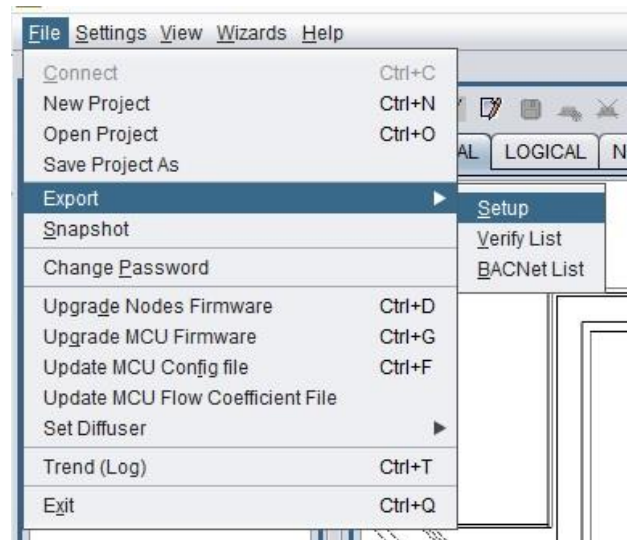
File Settings View Wizards Help

Connect Ctrl+C
New Project Ctrl+N
Open Project Ctrl+O
Save Project As
Export
Snapshot
Change Password
Upgrade Nodes Firmware Ctrl+D
Upgrade MCU Firmware Ctrl+G
Update MCU Config file Ctrl+F
Update MCU Flow Coefficient File
Set Diffuser
Trend (Log) Ctrl+T
Exit Ctrl+Q

Setup
Verify List
BACNet List

AL LOGICAL N